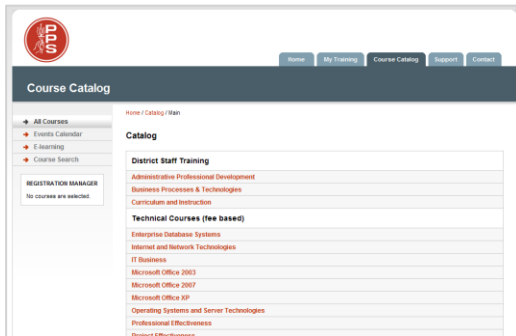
PPS

Home
My Training
Course Catalog
Support
Contact

Course Catalog

All Courses
Events Calendar
E-learning
Course Search

REGISTRATION MANAGER
No courses are selected.

Home / Catalog / Main

Catalog

District Staff Training
Administrative Professional Development
Business Processes & Technologies
Curriculum and Instruction

Technical Courses (fee based)
Enterprise Database Systems
Internet and Network Technologies
IT Business
Microsoft Office 2003
Microsoft Office 2007
Microsoft Office XP
Operating Systems and Server Technologies
Professional Effectiveness
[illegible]